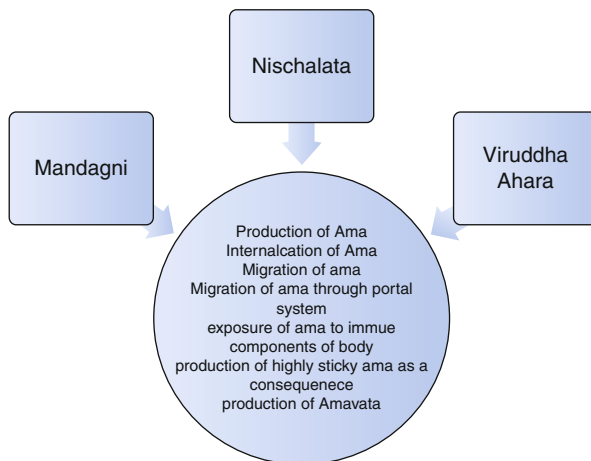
Nischalata

Mandagni

Viruddha Ahara

Production of Ama
Internalcation of Ama
Migration of ama
Migration of ama through portal system
exposure of ama to immue components of body
production of highly sticky ama as a consequenece
production of Amavata